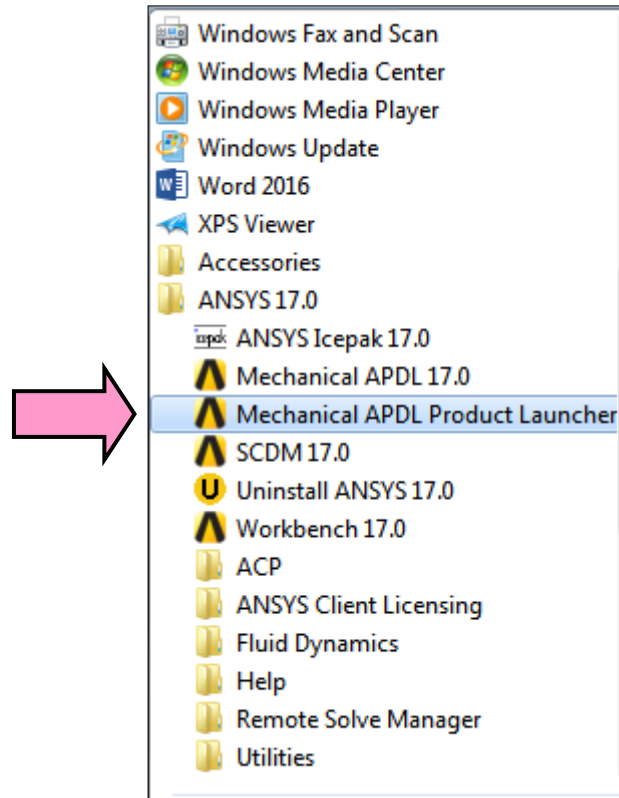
Windows Fax and Scan
Windows Media Center
Windows Media Player
Windows Update
Word 2016
XPS Viewer
Accessories
ANSYS 17.0
icepak ANSYS Icepak 17.0
Mechanical APDL 17.0
Mechanical APDL Product Launcher
SCDM 17.0
Uninstall ANSYS 17.0
Workbench 17.0
ACP
ANSYS Client Licensing
Fluid Dynamics
Help
Remote Solve Manager
Utilities